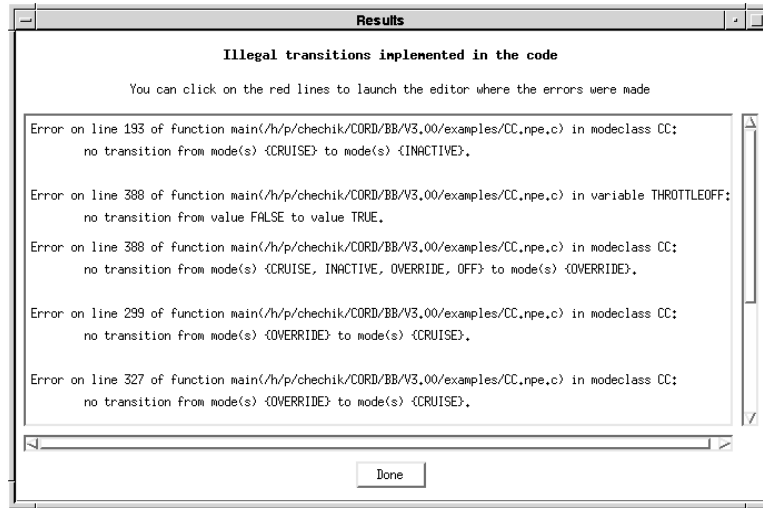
Results

Illegal transitions implemented in the code

You can click on the red lines to launch the editor where the errors were made

Error on line 193 of function main(/h/p/chechik/CORD/BB/V3.00/examples/CC.npe.c) in modeclass CC:
no transition from mode(s) {CRUISE} to mode(s) {INACTIVE}.

Error on line 388 of function main(/h/p/chechik/CORD/BB/V3.00/examples/CC.npe.c) in variable THROTTLEOFF:
no transition from value FALSE to value TRUE.

Error on line 388 of function main(/h/p/chechik/CORD/BB/V3.00/examples/CC.npe.c) in modeclass CC:
no transition from mode(s) {CRUISE, INACTIVE, OVERRIDE, OFF} to mode(s) {OVERRIDE}.

Error on line 299 of function main(/h/p/chechik/CORD/BB/V3.00/examples/CC.npe.c) in modeclass CC:
no transition from mode(s) {OVERRIDE} to mode(s) {CRUISE}.

Error on line 327 of function main(/h/p/chechik/CORD/BB/V3.00/examples/CC.npe.c) in modeclass CC:
no transition from mode(s) {OVERRIDE} to mode(s) {CRUISE}.

Done